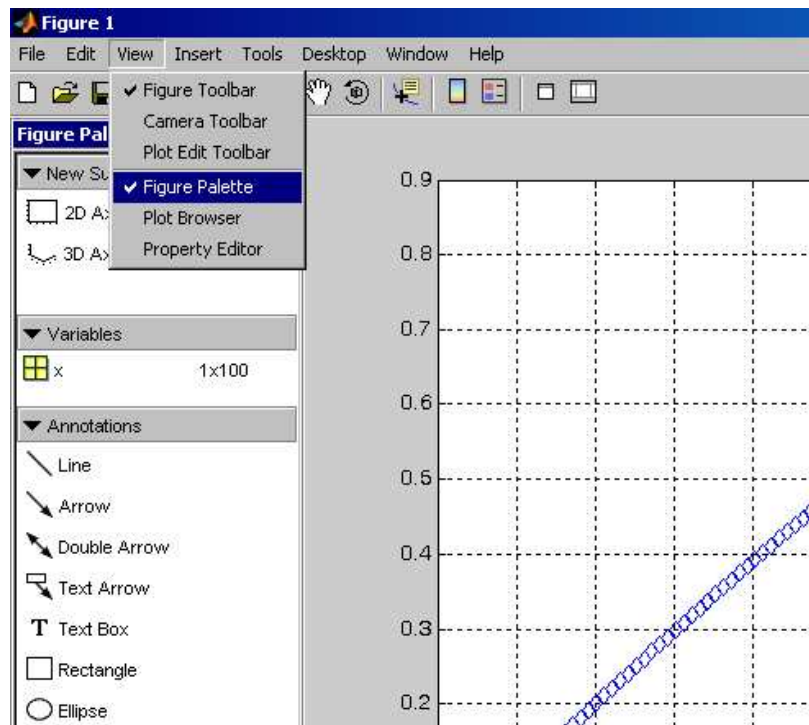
Figure 1

File Edit View Insert Tools Desktop Window Help

✔ Figure Toolbar
Camera Toolbar
Plot Edit Toolbar
✔ Figure Palette
Plot Browser
Property Editor

Figure Pal

▼ New Su

2D Ax

3D Ax

▼ Variables

x 1x100

▼ Annotations

Line

Arrow

Double Arrow

Text Arrow

T Text Box

Rectangle

Ellipse

0.9

0.8

0.7

0.6

0.5

0.4

0.3

0.2